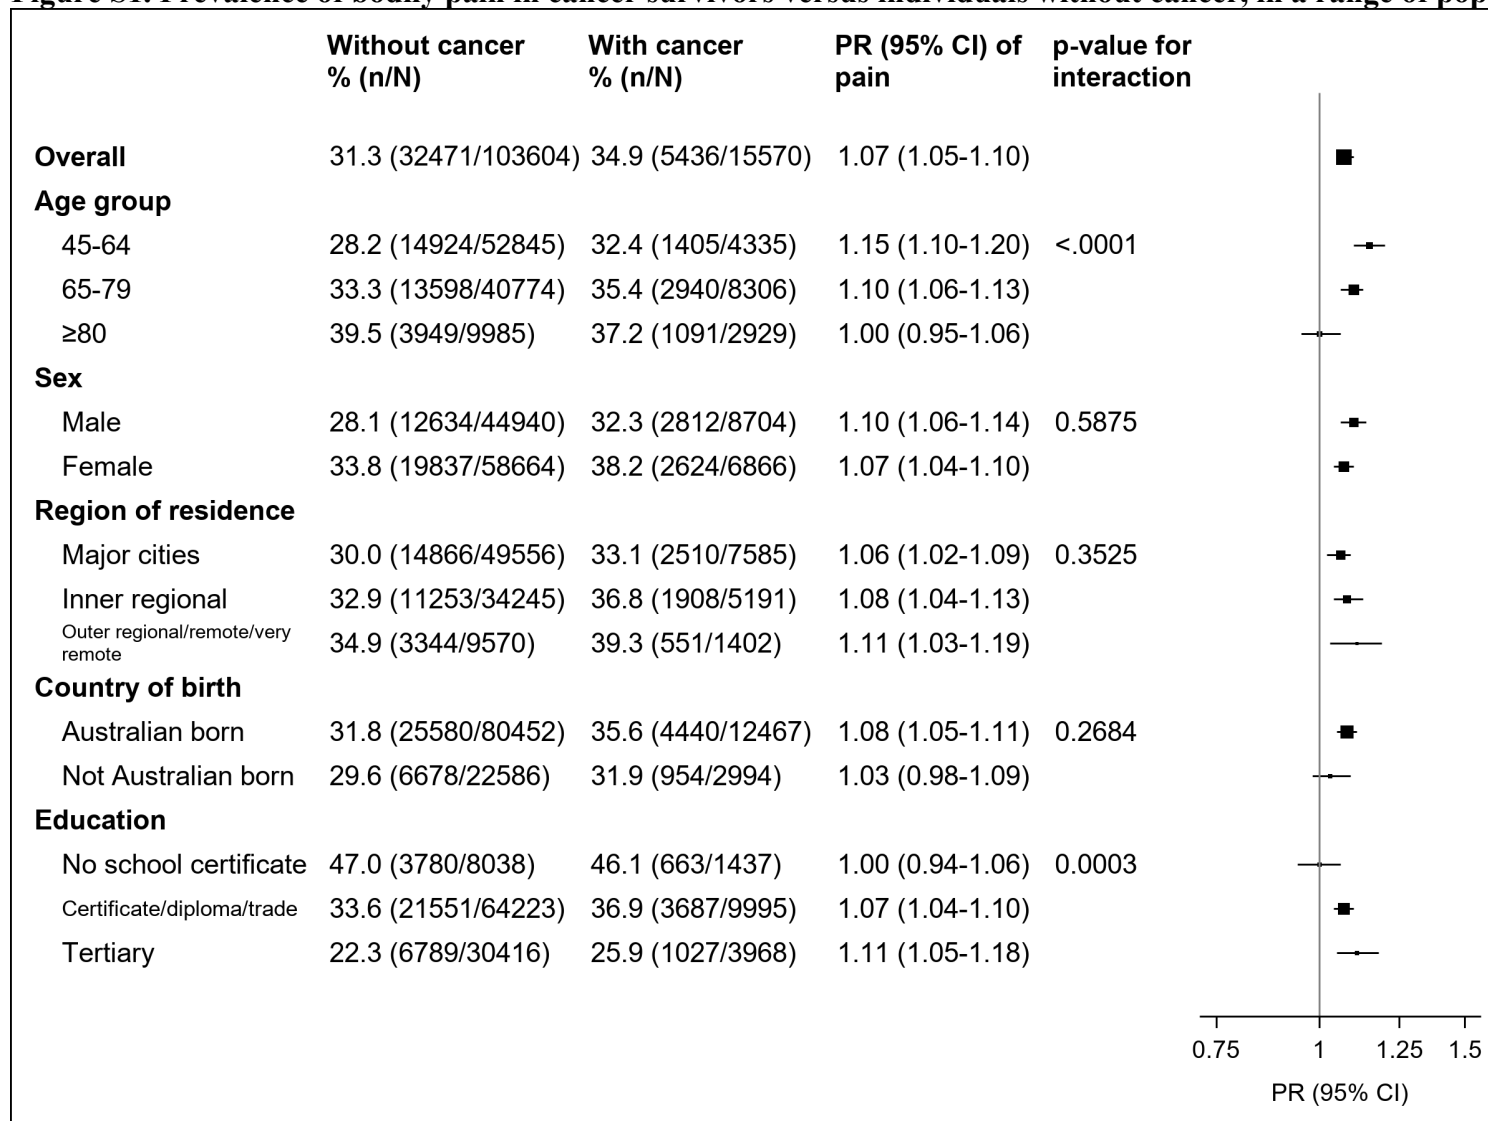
Figure S1. Prevalence of bodily pain in cancer survivors versus individuals without cancer, in a range of pop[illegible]

| | Without cancer % (n/N) | With cancer % (n/N) | PR (95% CI) of pain | p-value for interaction |
|---|---|---|---|---|
| **Overall** | 31.3 (32471/103604) | 34.9 (5436/15570) | 1.07 (1.05-1.10) | |
| **Age group** | | | | |
| 45-64 | 28.2 (14924/52845) | 32.4 (1405/4335) | 1.15 (1.10-1.20) | <.0001 |
| 65-79 | 33.3 (13598/40774) | 35.4 (2940/8306) | 1.10 (1.06-1.13) | |
| ≥80 | 39.5 (3949/9985) | 37.2 (1091/2929) | 1.00 (0.95-1.06) | |
| **Sex** | | | | |
| Male | 28.1 (12634/44940) | 32.3 (2812/8704) | 1.10 (1.06-1.14) | 0.5875 |
| Female | 33.8 (19837/58664) | 38.2 (2624/6866) | 1.07 (1.04-1.10) | |
| **Region of residence** | | | | |
| Major cities | 30.0 (14866/49556) | 33.1 (2510/7585) | 1.06 (1.02-1.09) | 0.3525 |
| Inner regional | 32.9 (11253/34245) | 36.8 (1908/5191) | 1.08 (1.04-1.13) | |
| Outer regional/remote/very remote | 34.9 (3344/9570) | 39.3 (551/1402) | 1.11 (1.03-1.19) | |
| **Country of birth** | | | | |
| Australian born | 31.8 (25580/80452) | 35.6 (4440/12467) | 1.08 (1.05-1.11) | 0.2684 |
| Not Australian born | 29.6 (6678/22586) | 31.9 (954/2994) | 1.03 (0.98-1.09) | |
| **Education** | | | | |
| No school certificate | 47.0 (3780/8038) | 46.1 (663/1437) | 1.00 (0.94-1.06) | 0.0003 |
| Certificate/diploma/trade | 33.6 (21551/64223) | 36.9 (3687/9995) | 1.07 (1.04-1.10) | |
| Tertiary | 22.3 (6789/30416) | 25.9 (1027/3968) | 1.11 (1.05-1.18) | |

0.75 1 1.25 1.5
PR (95% CI)